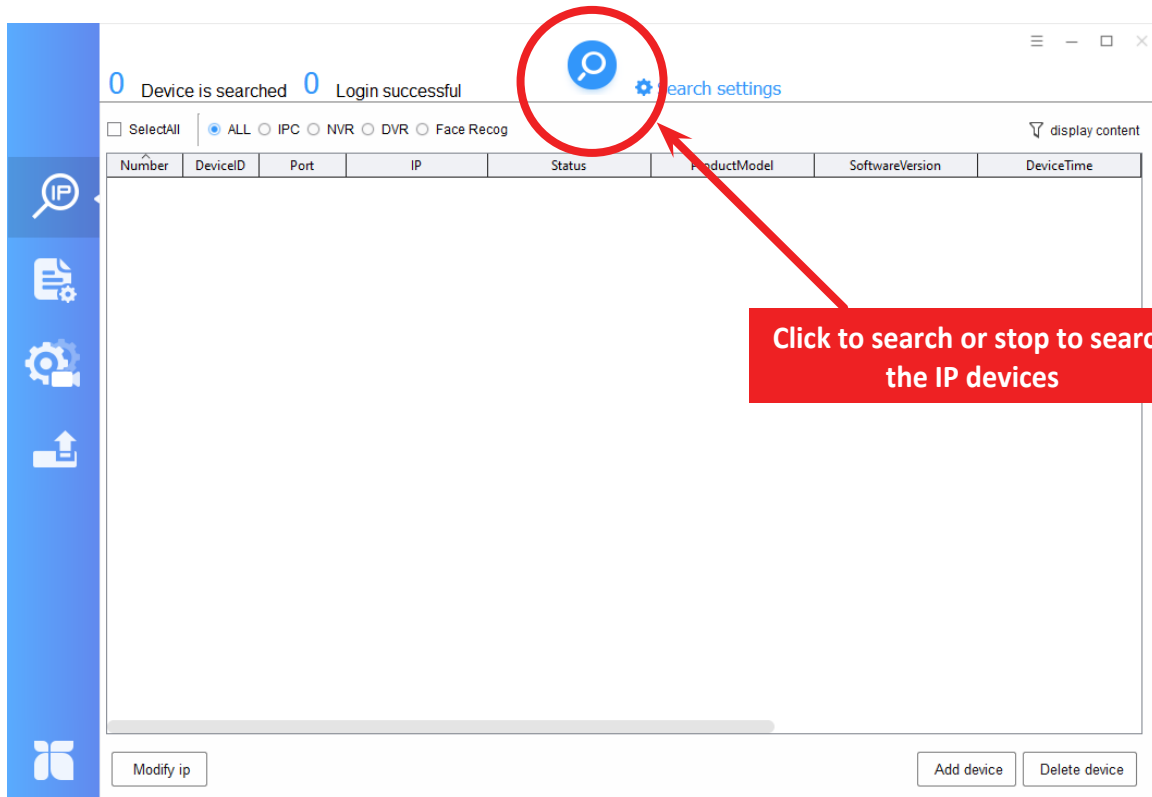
0 Device is searched 0 Login successful

Search settings

SelectAll ALL IPC NVR DVR Face Recog

display content

| Number | DeviceID | Port | IP | Status | ProductModel | SoftwareVersion | DeviceTime |
|---|---|---|---|---|---|---|---|

Click to search or stop to searc the IP devices

Modify ip

Add device

Delete device